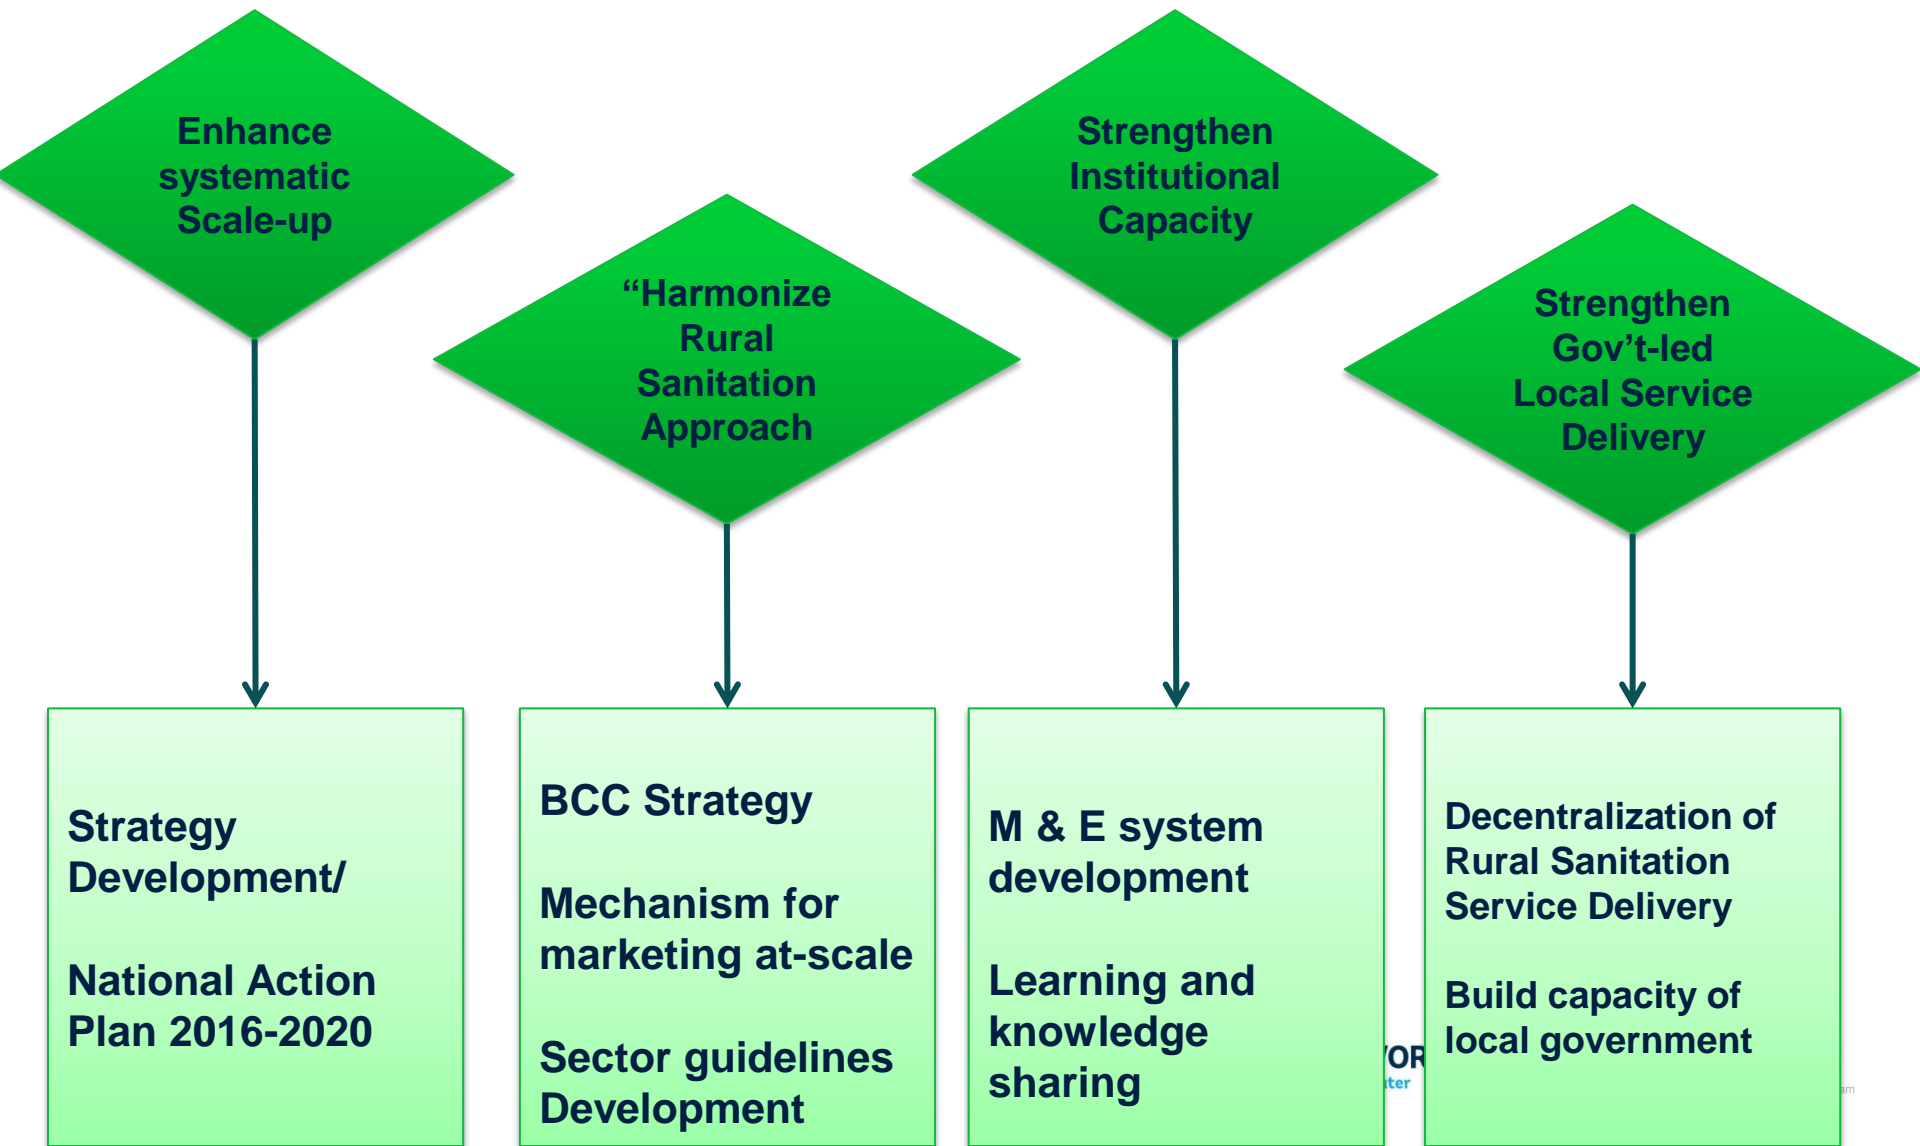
Enhance systematic Scale-up

“Harmonize Rural Sanitation Approach

Strengthen Institutional Capacity

Strengthen Gov’t-led Local Service Delivery

Strategy Development/

National Action Plan 2016-2020

BCC Strategy

Mechanism for marketing at-scale

Sector guidelines Development

M & E system development

Learning and knowledge sharing

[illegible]

Decentralization of Rural Sanitation Service Delivery

Build capacity of local government